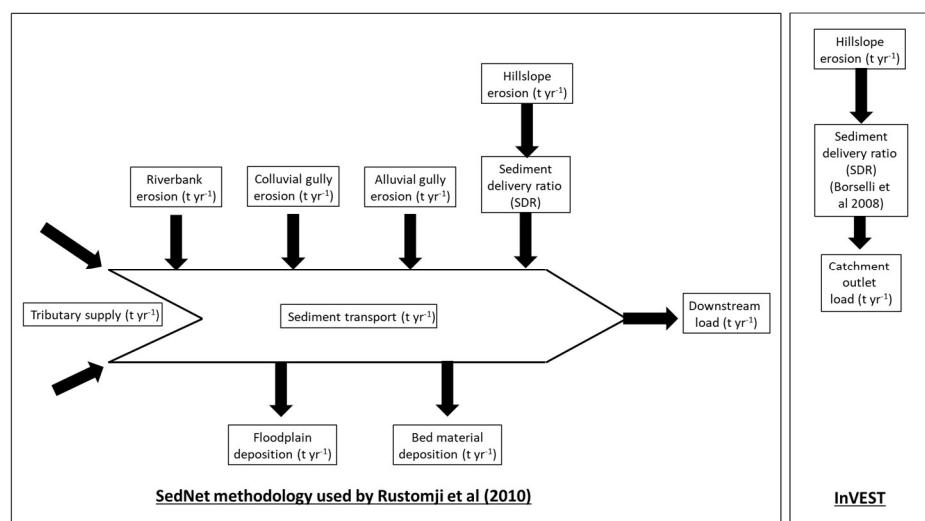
Hillslope erosion (t $yr^{-1}$)

Riverbank erosion (t $yr^{-1}$)

Colluvial gully erosion (t $yr^{-1}$)

Alluvial gully erosion (t $yr^{-1}$)

Sediment delivery ratio (SDR)

Tributary supply (t $yr^{-1}$)

Sediment transport (t $yr^{-1}$)

Downstream load (t $yr^{-1}$)

Floodplain deposition (t $yr^{-1}$)

Bed material deposition (t $yr^{-1}$)

SedNet methodology used by Rustomji et al (2010)

Hillslope erosion (t $yr^{-1}$)

Sediment delivery ratio (SDR) (Borselli et al 2008)

Catchment outlet load (t $yr^{-1}$)

InVEST